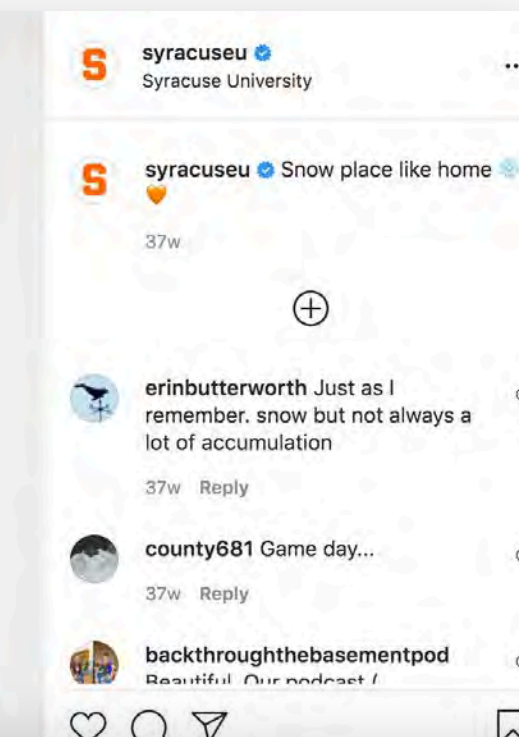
S syracuseu
Syracuse University

S syracuseu Snow place like home ❄️ 🧡

37w

erinbutterworth Just as I remember. snow but not always a lot of accumulation

37w Reply

county681 Game day...

37w Reply

backthroughthebasementpod
Beautiful. Our podcast ([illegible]